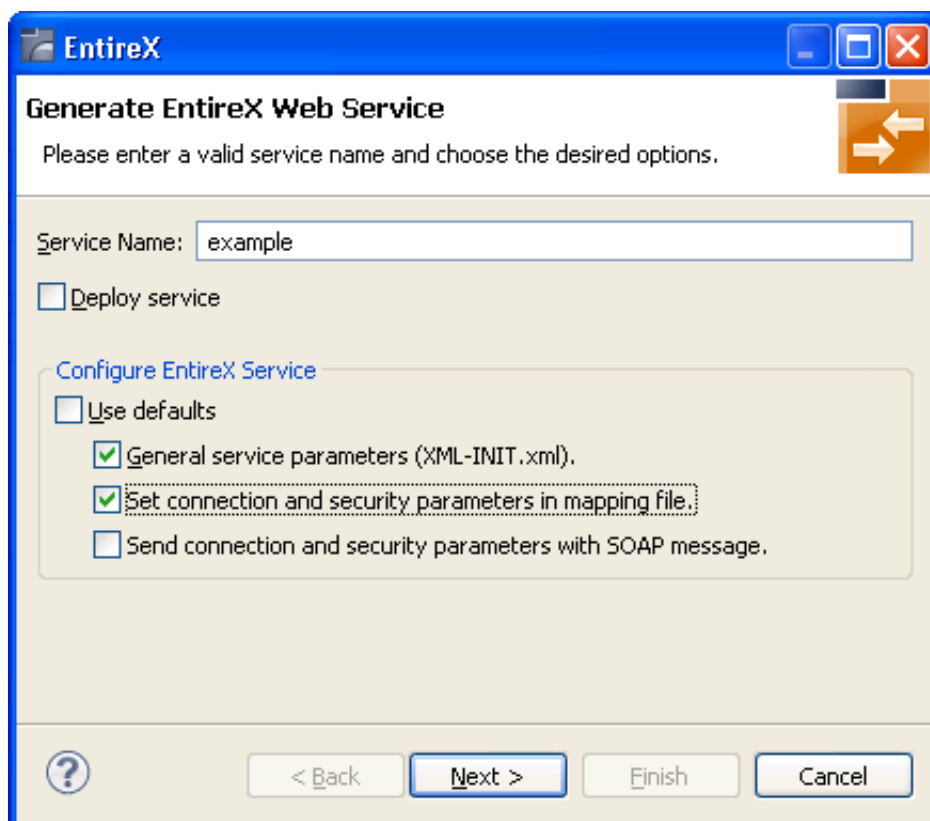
EntireX

Generate EntireX Web Service

Please enter a valid service name and choose the desired options.

Service Name: example

Deploy service

Configure EntireX Service

Use defaults

General service parameters (XML-INIT.xml).

Set connection and security parameters in mapping file.

Send connection and security parameters with SOAP message.

?

< Back

Next >

Finish

Cancel